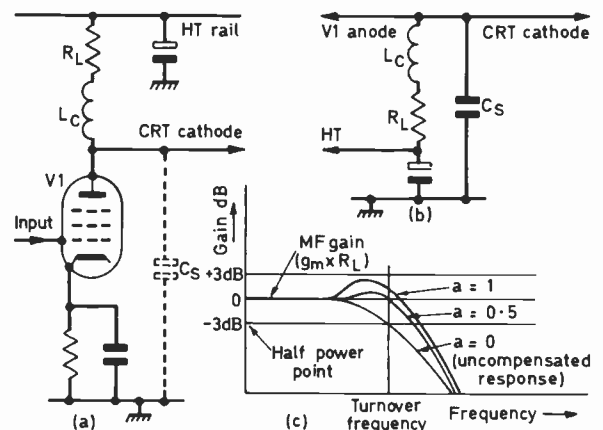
HT rail

$R_L$

$L_C$

CRT cathode

V1

Input

$C_S$

(a)

V1 anode

CRT cathode

$L_C$

$R_L$

$C_S$

HT

(b)

Gain dB

MF gain ($g_m \times R_L$)

+3dB

0

-3dB

Half power point

a = 1

a = 0·5

a = 0 (uncompensated response)

(c)

Turnover frequency

Frequency